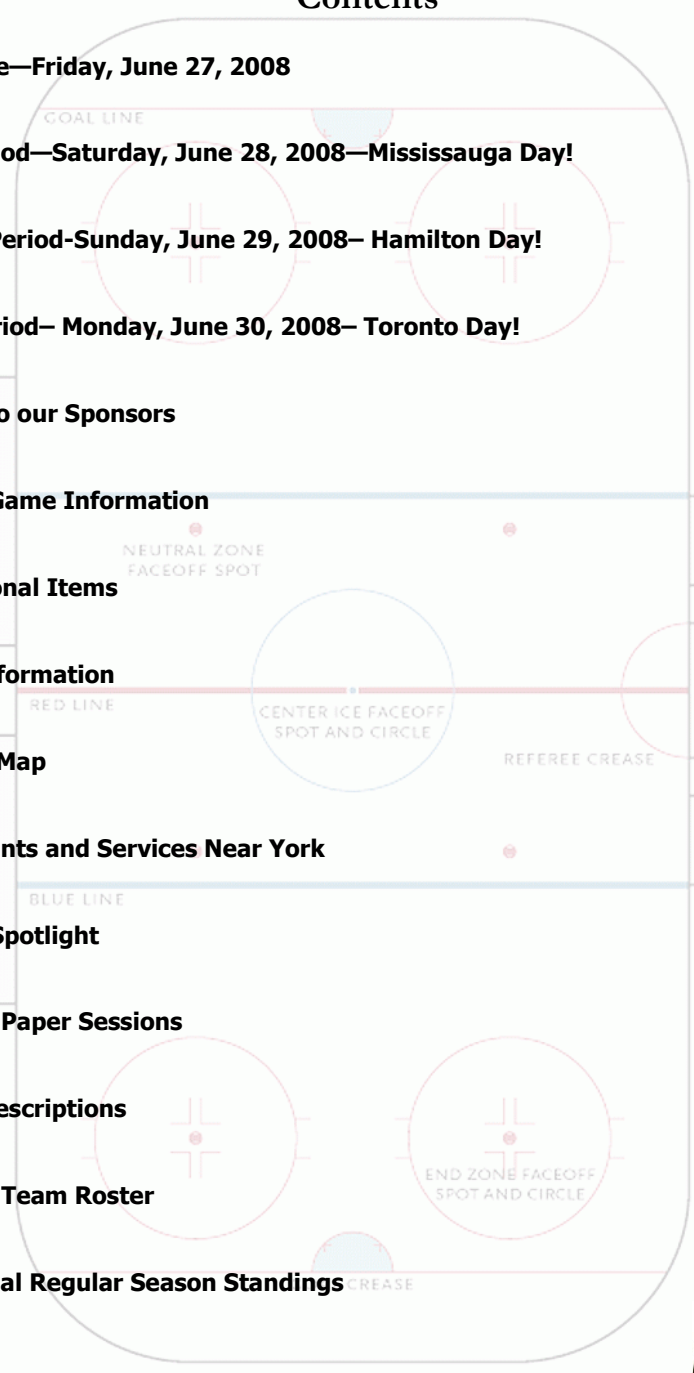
Contents

e—Friday, June 27, 2008

GOAL LINE

od—Saturday, June 28, 2008—Mississauga Day!

Period-Sunday, June 29, 2008– Hamilton Day!

riod– Monday, June 30, 2008– Toronto Day!

o our Sponsors

Game Information

NEUTRAL ZONE FACEOFF SPOT

onal Items

formation

RED LINE

CENTER ICE FACEOFF SPOT AND CIRCLE

Map

REFEREE CREASE

nts and Services Near York

BLUE LINE

Spotlight

Paper Sessions

escriptions

END ZONE FACEOFF SPOT AND CIRCLE

Team Roster

al Regular Season Standings

CREASE